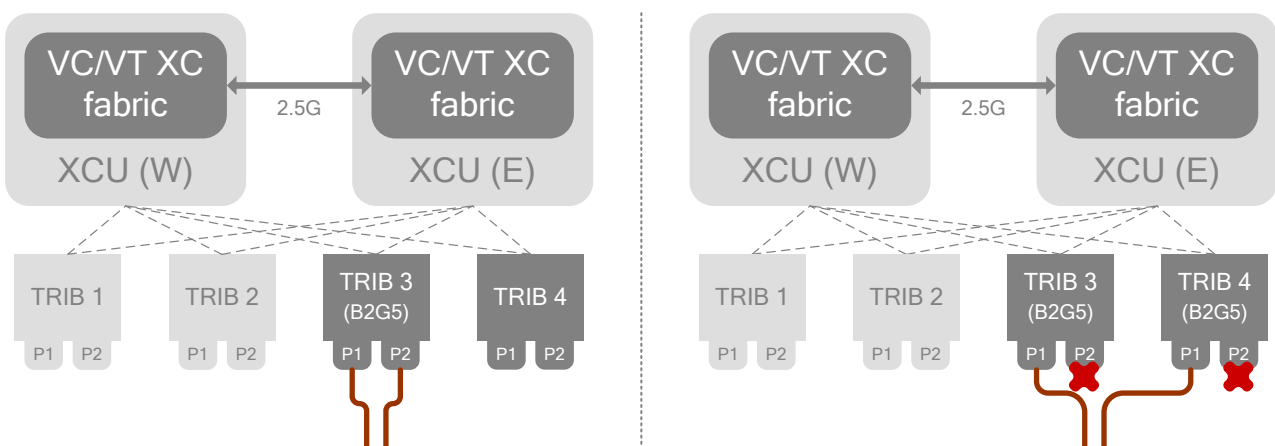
VC/VT XC fabric

2.5G

VC/VT XC fabric

XCU (W)

XCU (E)

TRIB 1

P1 P2

TRIB 2

P1 P2

TRIB 3 (B2G5)

P1 P2

TRIB 4

P1 P2

VC/VT XC fabric

2.5G

VC/VT XC fabric

XCU (W)

XCU (E)

TRIB 1

P1 P2

TRIB 2

P1 P2

TRIB 3 (B2G5)

P1 P2

TRIB 4 (B2G5)

P1 P2